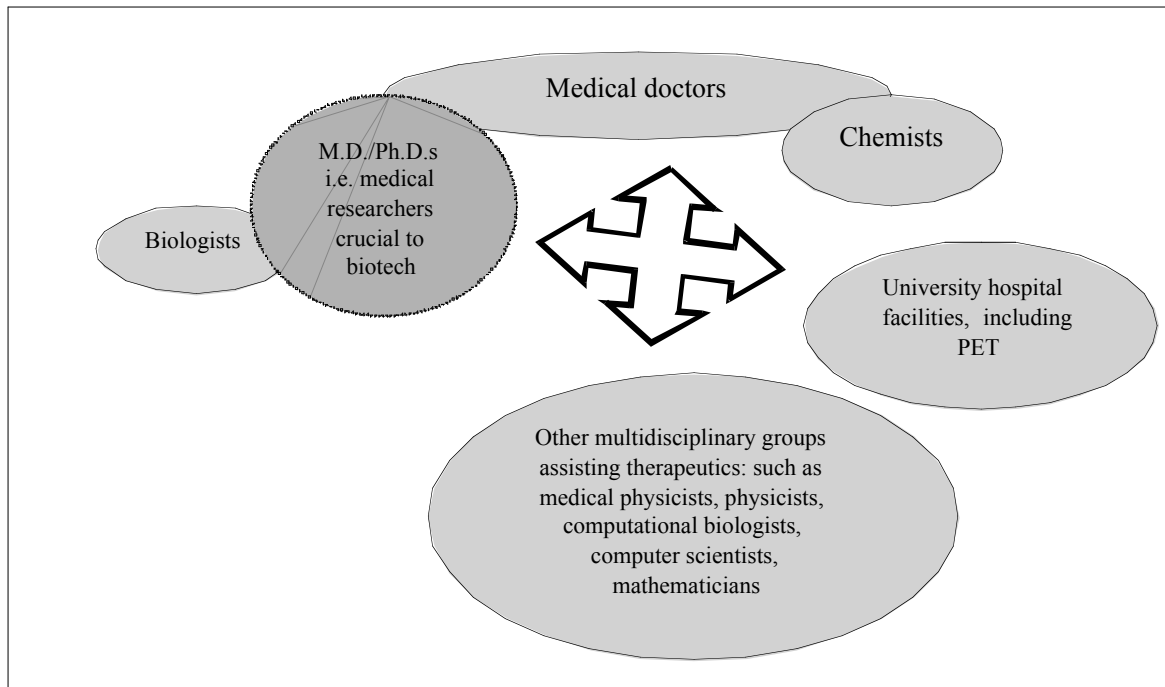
Medical doctors

Chemists

M.D./Ph.D.s i.e. medical researchers crucial to biotech

Biologists

University hospital facilities, including PET

Other multidisciplinary groups assisting therapeutics: such as medical physicists, physicists, computational biologists, computer scientists, mathematicians